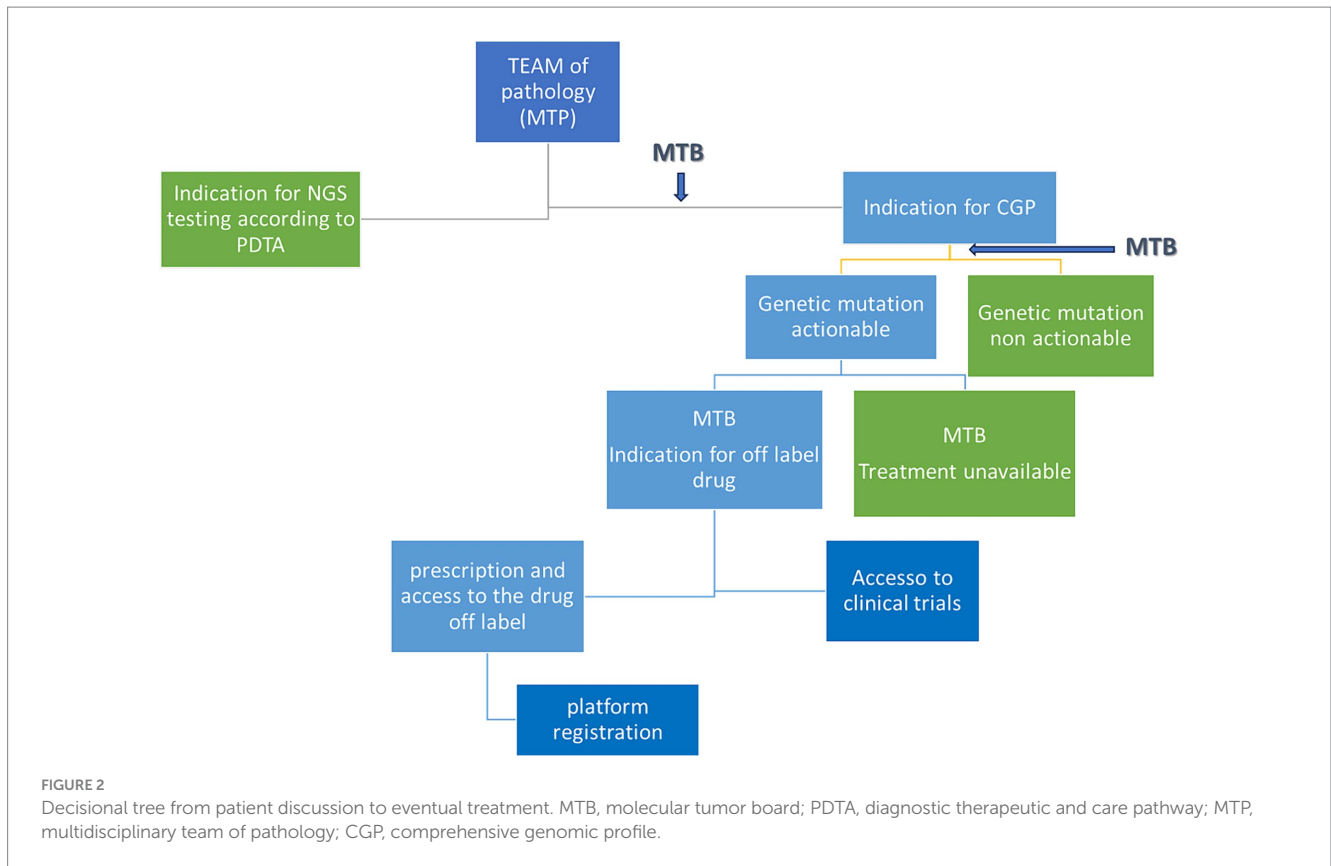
TEAM of pathology (MTP)

MTB

Indication for NGS testing according to PDTA

Indication for CGP

MTB

Genetic mutation actionable

Genetic mutation non actionable

MTB
Indication for off label drug

MTB
Treatment unavailable

prescription and access to the drug off label

Accesso to clinical trials

platform registration

FIGURE 2
Decisional tree from patient discussion to eventual treatment. MTB, molecular tumor board; PDTA, diagnostic therapeutic and care pathway; MTP, multidisciplinary team of pathology; CGP, comprehensive genomic profile.